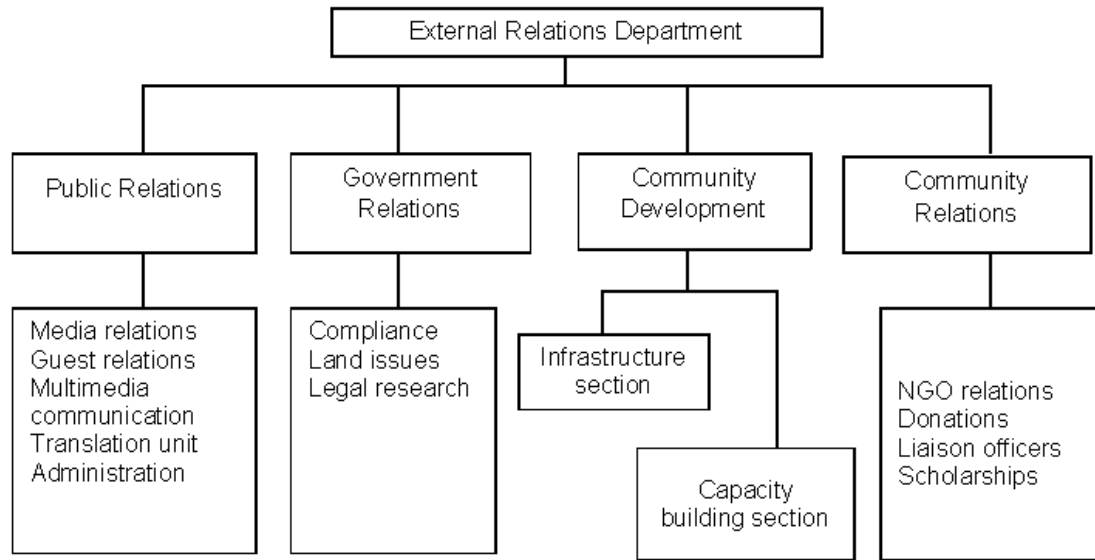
External Relations Department

Public Relations

Media relations
Guest relations
Multimedia communication
Translation unit
Administration

Government Relations

Compliance
Land issues
Legal research

Community Development

Infrastructure section

Capacity building section

Community Relations

NGO relations
Donations
Liaison officers
Scholarships